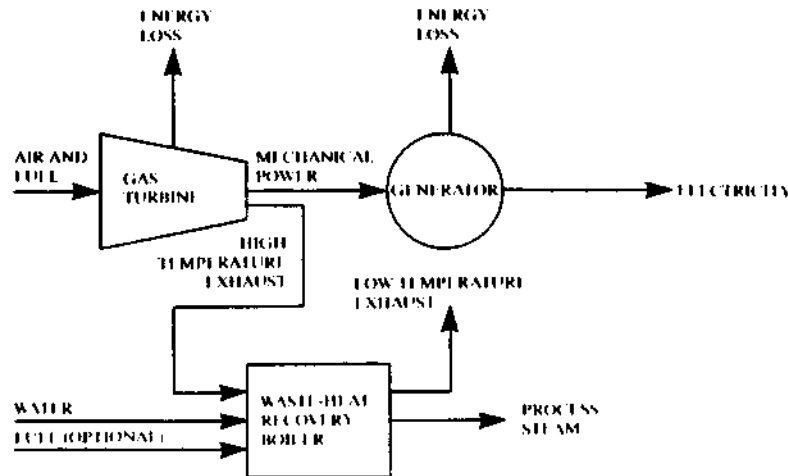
ENERGY LOSS

ENERGY LOSS

AIR AND FUEL

GAS TURBINE

MECHANICAL POWER

GENERATOR

ELECTRICITY

HIGH TEMPERATURE EXHAUST

LOW TEMPERATURE EXHAUST

WATER

FUEL (OPTIONAL)

WASTE-HEAT RECOVERY BOILER

PROCESS STEAM